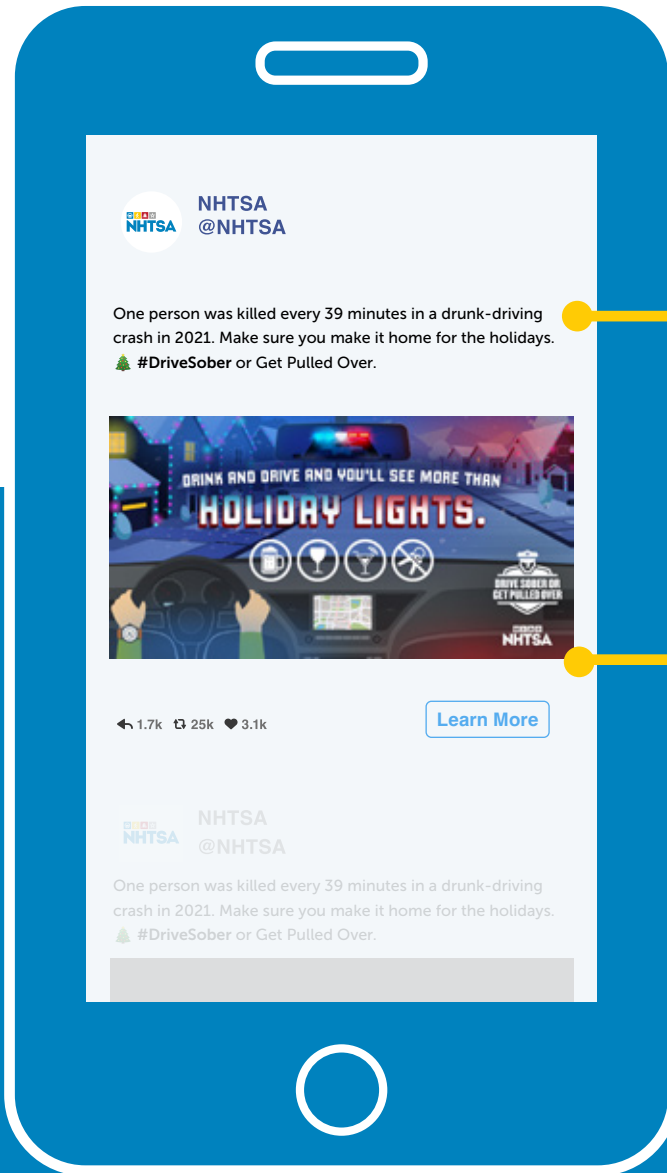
NHTSA
NHTSA
@NHTSA

One person was killed every 39 minutes in a drunk-driving crash in 2021. Make sure you make it home for the holidays. 🎄 #DriveSober or Get Pulled Over.

DRINK AND DRIVE AND YOU'LL SEE MORE THAN
HOLIDAY LIGHTS.

DRIVE SOBER OR GET PULLED OVER

NHTSA

1.7k 25k 3.1k

Learn More

NHTSA
NHTSA
@NHTSA

One person was killed every 39 minutes in a drunk-driving crash in 2021. Make sure you make it home for the holidays. 🎄 #DriveSober or Get Pulled Over.